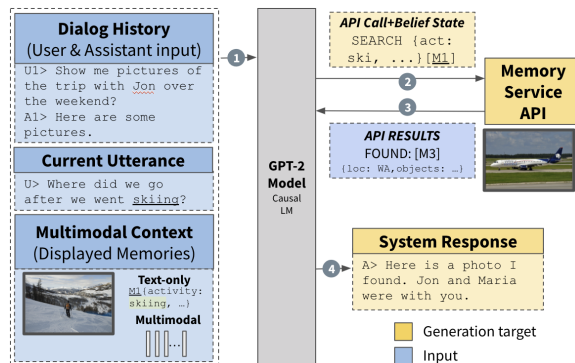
Dialog History
(User & Assistant input)

U1> Show me pictures of the trip with Jon over the weekend?
A1> Here are some pictures.

Current Utterance

U> Where did we go after we went skiing?

Multimodal Context
(Displayed Memories)

Text-only
M1(activity: skiing, …)

Multimodal

1

GPT-2
Model
Causal
LM

API Call+Belief State
SEARCH {act: ski, …}[M1]

2

3

Memory
Service
API

API RESULTS
FOUND: [M3]
{loc: WA,objects: …}

4

System Response

A> Here is a photo I found. Jon and Maria were with you.

Generation target

Input